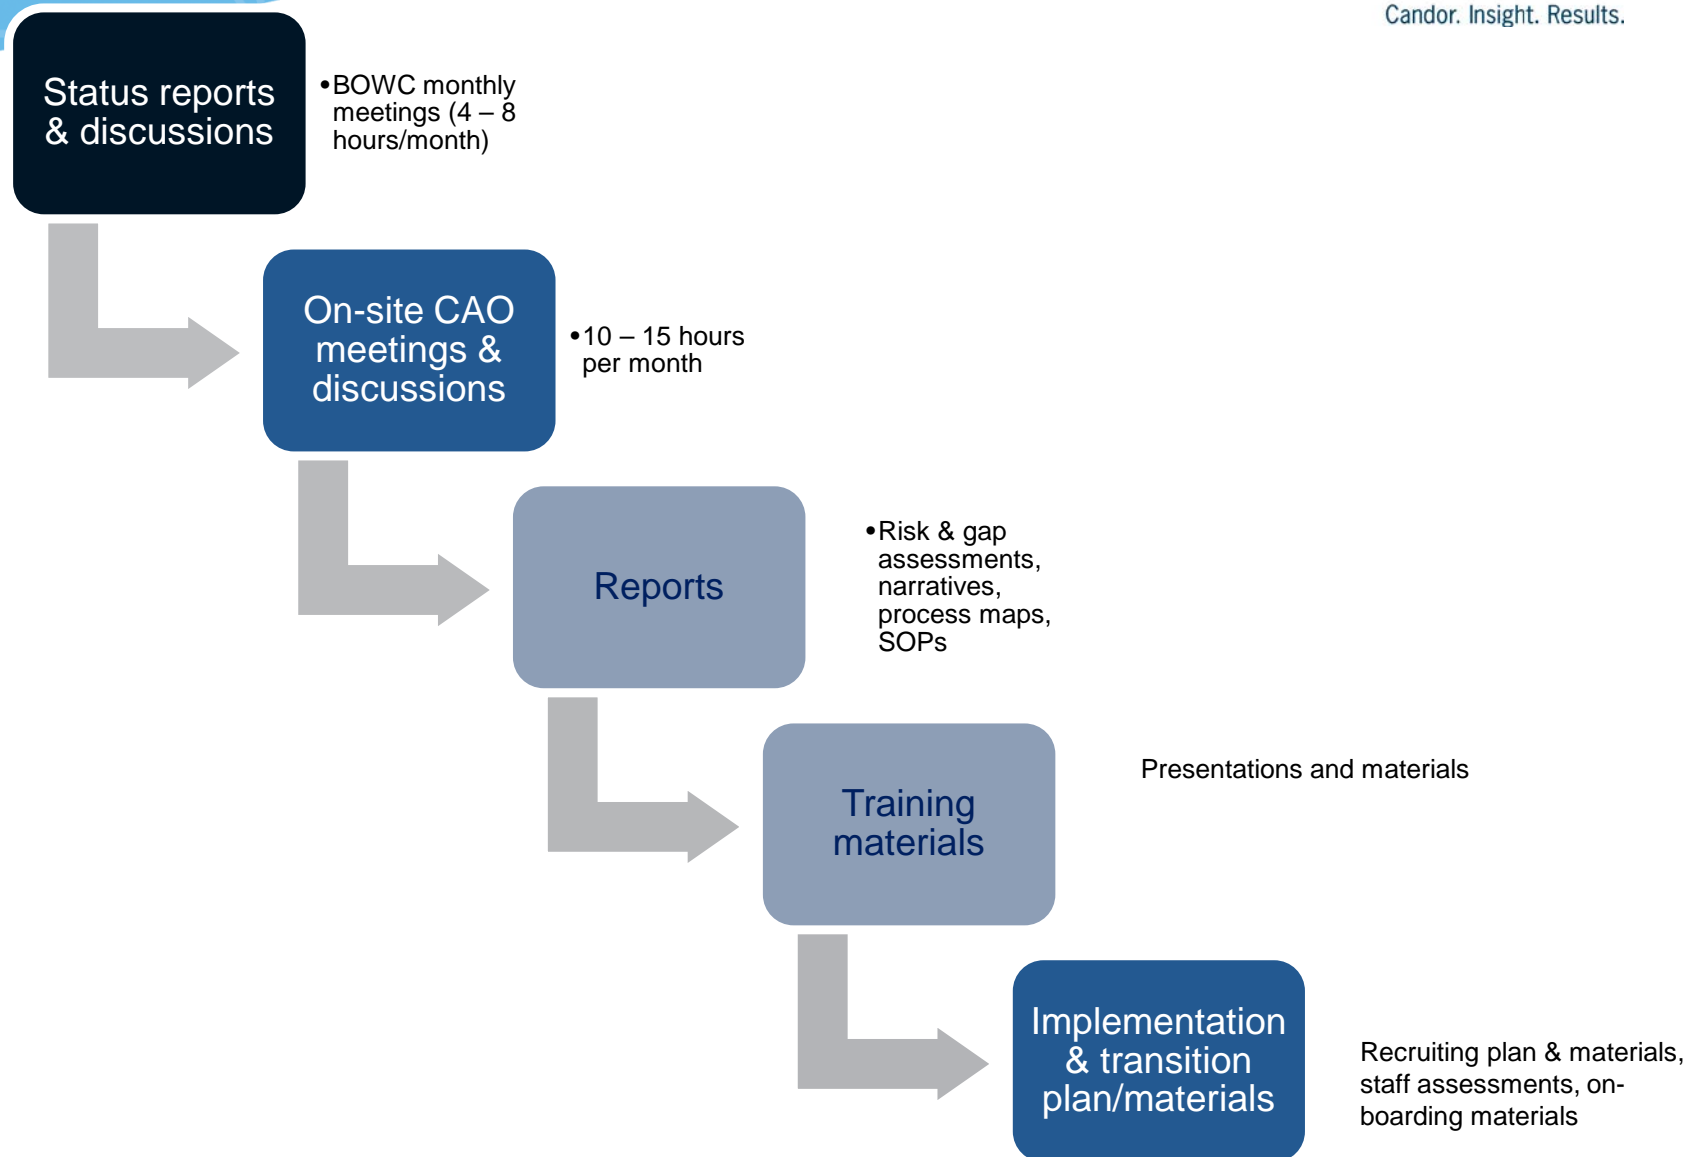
Candor. Insight. Results.

Status reports & discussions

• BOWC monthly meetings (4 – 8 hours/month)

On-site CAO meetings & discussions

• 10 – 15 hours per month

Reports

• Risk & gap assessments, narratives, process maps, SOPs

Training materials

Presentations and materials

Implementation & transition plan/materials

Recruiting plan & materials, staff assessments, onboarding materials